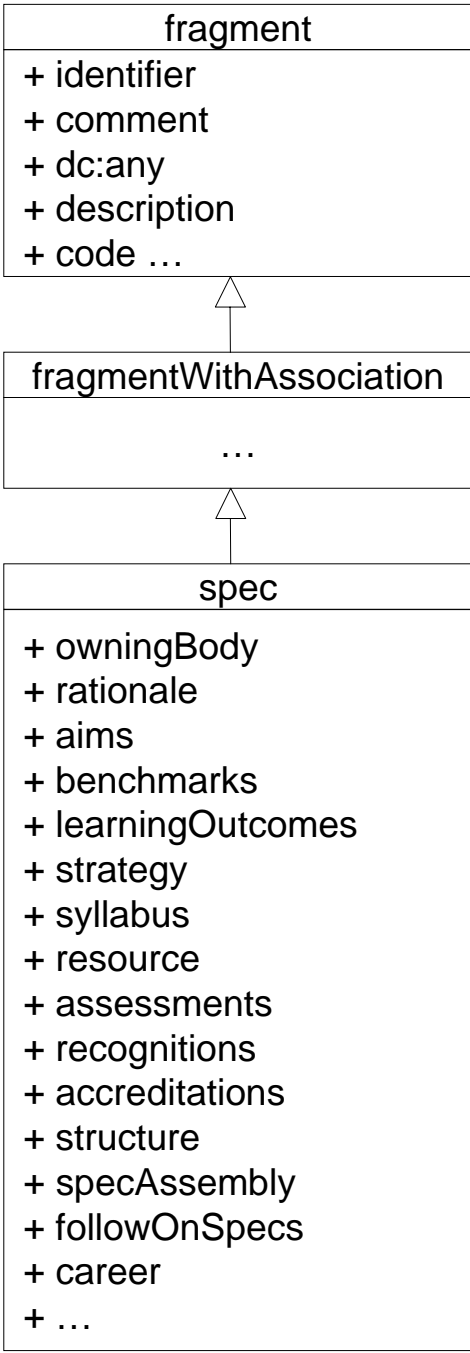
fragment

+ identifier
+ comment
+ dc:any
+ description
+ code …

fragmentWithAssociation

…

spec

+ owningBody
+ rationale
+ aims
+ benchmarks
+ learningOutcomes
+ strategy
+ syllabus
+ resource
+ assessments
+ recognitions
+ accreditations
+ structure
+ specAssembly
+ followOnSpecs
+ career
+ …